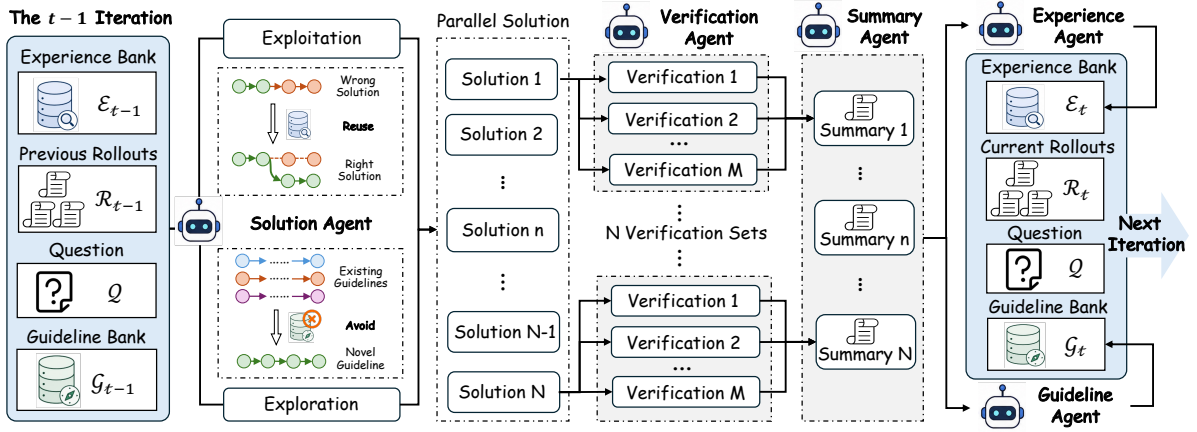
The $t-1$ Iteration

Experience Bank
$\mathcal{E}_{t-1}$

Previous Rollouts
$\mathcal{R}_{t-1}$

Question
$\mathcal{Q}$

Guideline Bank
$\mathcal{G}_{t-1}$

Exploitation

Wrong Solution

Reuse

Right Solution

Solution Agent

Existing Guidelines

Avoid

Novel Guideline

Exploration

Parallel Solution

Solution 1
Solution 2
⋮
Solution n
⋮
Solution N-1
Solution N

Verification Agent

Verification 1
Verification 2
...
Verification M

⋮
N Verification Sets
⋮

Verification 1
Verification 2
...
Verification M

Summary Agent

Summary 1
⋮
Summary n
⋮
Summary N

Experience Agent

Experience Bank
$\mathcal{E}_t$

Current Rollouts
$\mathcal{R}_t$

Question
$\mathcal{Q}$

Guideline Bank
$\mathcal{G}_t$

Next Iteration

Guideline Agent